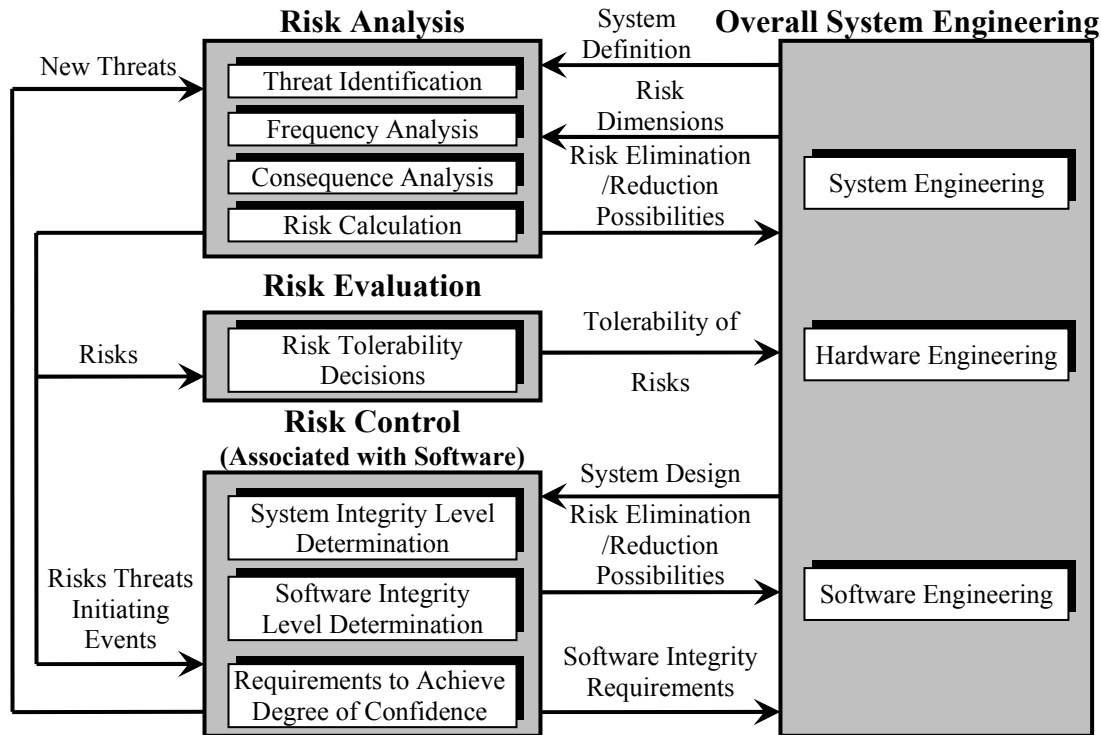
Risk Analysis

Threat Identification

Frequency Analysis

Consequence Analysis

Risk Calculation

New Threats

System Definition

Risk Dimensions

Risk Elimination /Reduction Possibilities

Overall System Engineering

System Engineering

Risk Evaluation

Risks

Risk Tolerability Decisions

Tolerability of Risks

Hardware Engineering

Risk Control (Associated with Software)

System Design

System Integrity Level Determination

Risk Elimination /Reduction Possibilities

Risks Threats Initiating Events

Software Integrity Level Determination

Software Engineering

Requirements to Achieve Degree of Confidence

Software Integrity Requirements